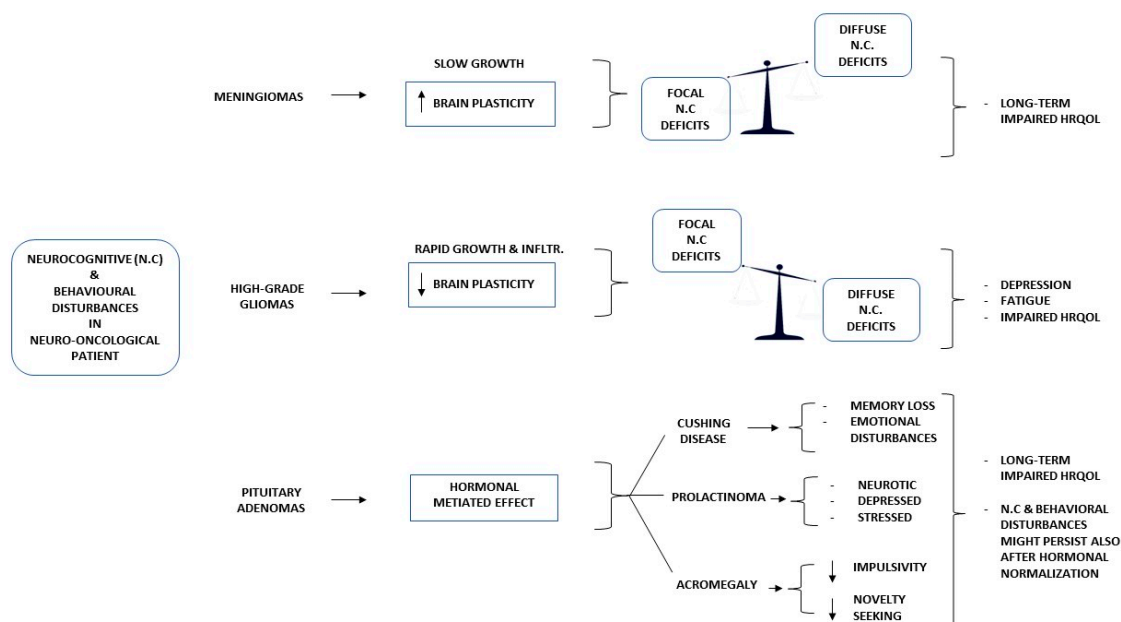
NEUROCOGNITIVE (N.C) & BEHAVIOURAL DISTURBANCES IN NEURO-ONCOLOGICAL PATIENT

MENINGIOMAS

SLOW GROWTH

↑ BRAIN PLASTICITY

FOCAL N.C DEFICITS

DIFFUSE N.C. DEFICITS

- LONG-TERM IMPAIRED HRQOL

HIGH-GRADE GLIOMAS

RAPID GROWTH & INFLTR.

↓ BRAIN PLASTICITY

FOCAL N.C DEFICITS

DIFFUSE N.C. DEFICITS

- DEPRESSION
- FATIGUE
- IMPAIRED HRQOL

PITUITARY ADENOMAS

HORMONAL METIATED EFFECT

CUSHING DISEASE

- MEMORY LOSS
- EMOTIONAL DISTURBANCES

PROLACTINOMA

- NEUROTIC
- DEPRESSED
- STRESSED

ACROMEGALY

↓ IMPULSIVITY

↓ NOVELTY SEEKING

- LONG-TERM IMPAIRED HRQOL

- N.C & BEHAVIORAL DISTURBANCES MIGHT PERSIST ALSO AFTER HORMONAL NORMALIZATION